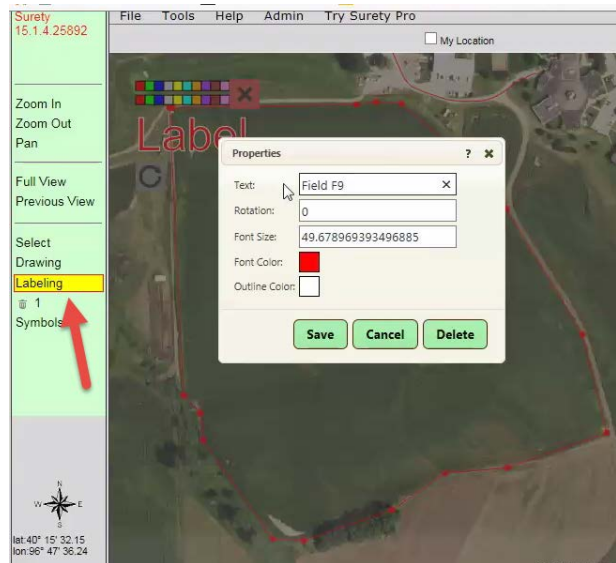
Surety
15.1.4.25892

File Tools Help Admin Try Surety Pro

My Location

Zoom In
Zoom Out
Pan

Full View
Previous View

Select
Drawing
Labeling
1
Symbols

Label

Properties ? ✖

Text: Field F9
Rotation: 0
Font Size: 49.678969393496885
Font Color:
Outline Color:

Save Cancel Delete

N
W E
S

lat:40° 15' 32.15
lon:96° 47' 36.24